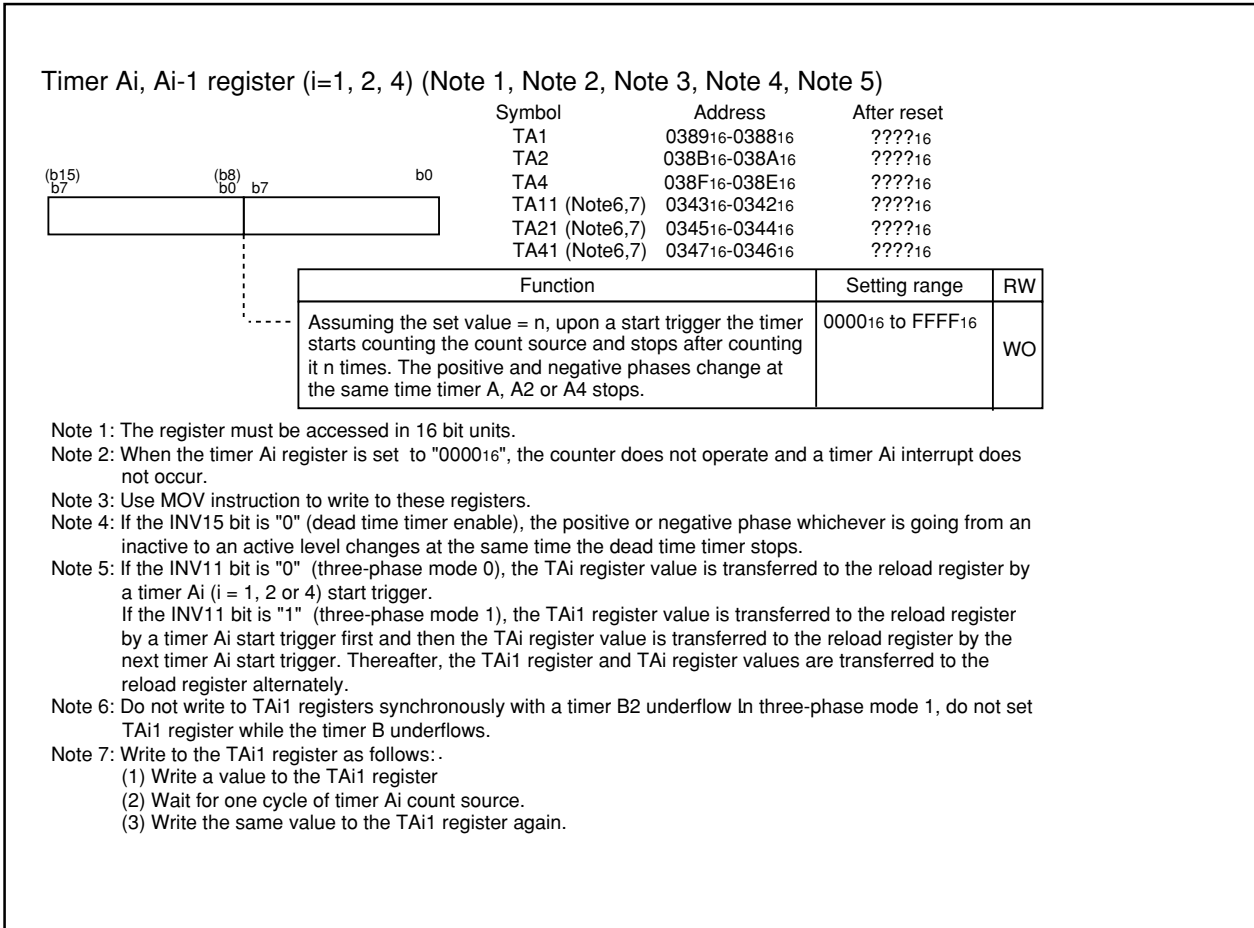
Timer Ai, Ai-1 register (i=1, 2, 4) (Note 1, Note 2, Note 3, Note 4, Note 5)

(b15) b7 (b8) b0 b7 b0

| Symbol | Address | After reset |
|---|---|---|
| TA1 | $0389_{16}$-$0388_{16}$ | $????_{16}$ |
| TA2 | $038B_{16}$-$038A_{16}$ | $????_{16}$ |
| TA4 | $038F_{16}$-$038E_{16}$ | $????_{16}$ |
| TA11 (Note6,7) | $0343_{16}$-$0342_{16}$ | $????_{16}$ |
| TA21 (Note6,7) | $0345_{16}$-$0344_{16}$ | $????_{16}$ |
| TA41 (Note6,7) | $0347_{16}$-$0346_{16}$ | $????_{16}$ |

| Function | Setting range | RW |
|---|---|---|
| Assuming the set value = n, upon a start trigger the timer starts counting the count source and stops after counting it n times. The positive and negative phases change at the same time timer A, A2 or A4 stops. | $0000_{16}$ to $FFFF_{16}$ | WO |

Note 1: The register must be accessed in 16 bit units.
Note 2: When the timer Ai register is set to "$0000_{16}$", the counter does not operate and a timer Ai interrupt does not occur.
Note 3: Use MOV instruction to write to these registers.
Note 4: If the INV15 bit is "0" (dead time timer enable), the positive or negative phase whichever is going from an inactive to an active level changes at the same time the dead time timer stops.
Note 5: If the INV11 bit is "0" (three-phase mode 0), the TAi register value is transferred to the reload register by a timer Ai (i = 1, 2 or 4) start trigger.
If the INV11 bit is "1" (three-phase mode 1), the TAi1 register value is transferred to the reload register by a timer Ai start trigger first and then the TAi register value is transferred to the reload register by the next timer Ai start trigger. Thereafter, the TAi1 register and TAi register values are transferred to the reload register alternately.
Note 6: Do not write to TAi1 registers synchronously with a timer B2 underflow In three-phase mode 1, do not set TAi1 register while the timer B underflows.
Note 7: Write to the TAi1 register as follows:
(1) Write a value to the TAi1 register
(2) Wait for one cycle of timer Ai count source.
(3) Write the same value to the TAi1 register again.